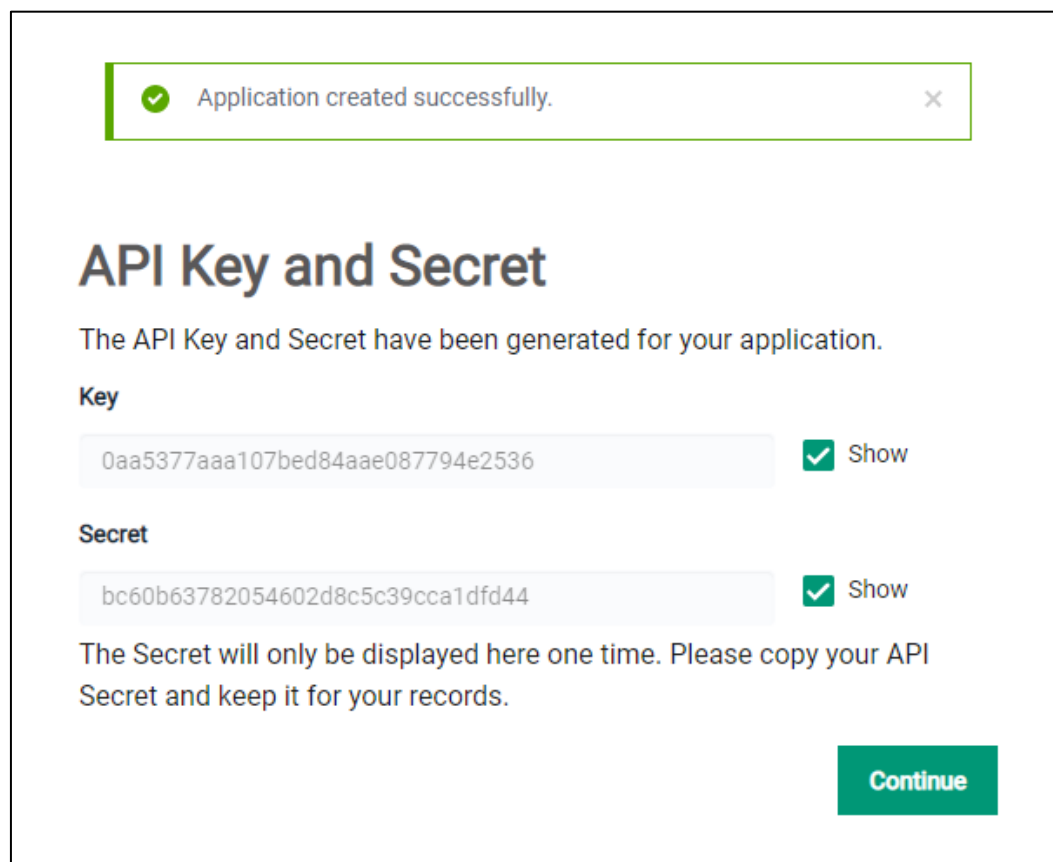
Application created successfully.

×

API Key and Secret

The API Key and Secret have been generated for your application.

Key

0aa5377aaa107bed84aae087794e2536

Show

Secret

bc60b63782054602d8c5c39cca1dfd44

Show

The Secret will only be displayed here one time. Please copy your API Secret and keep it for your records.

Continue